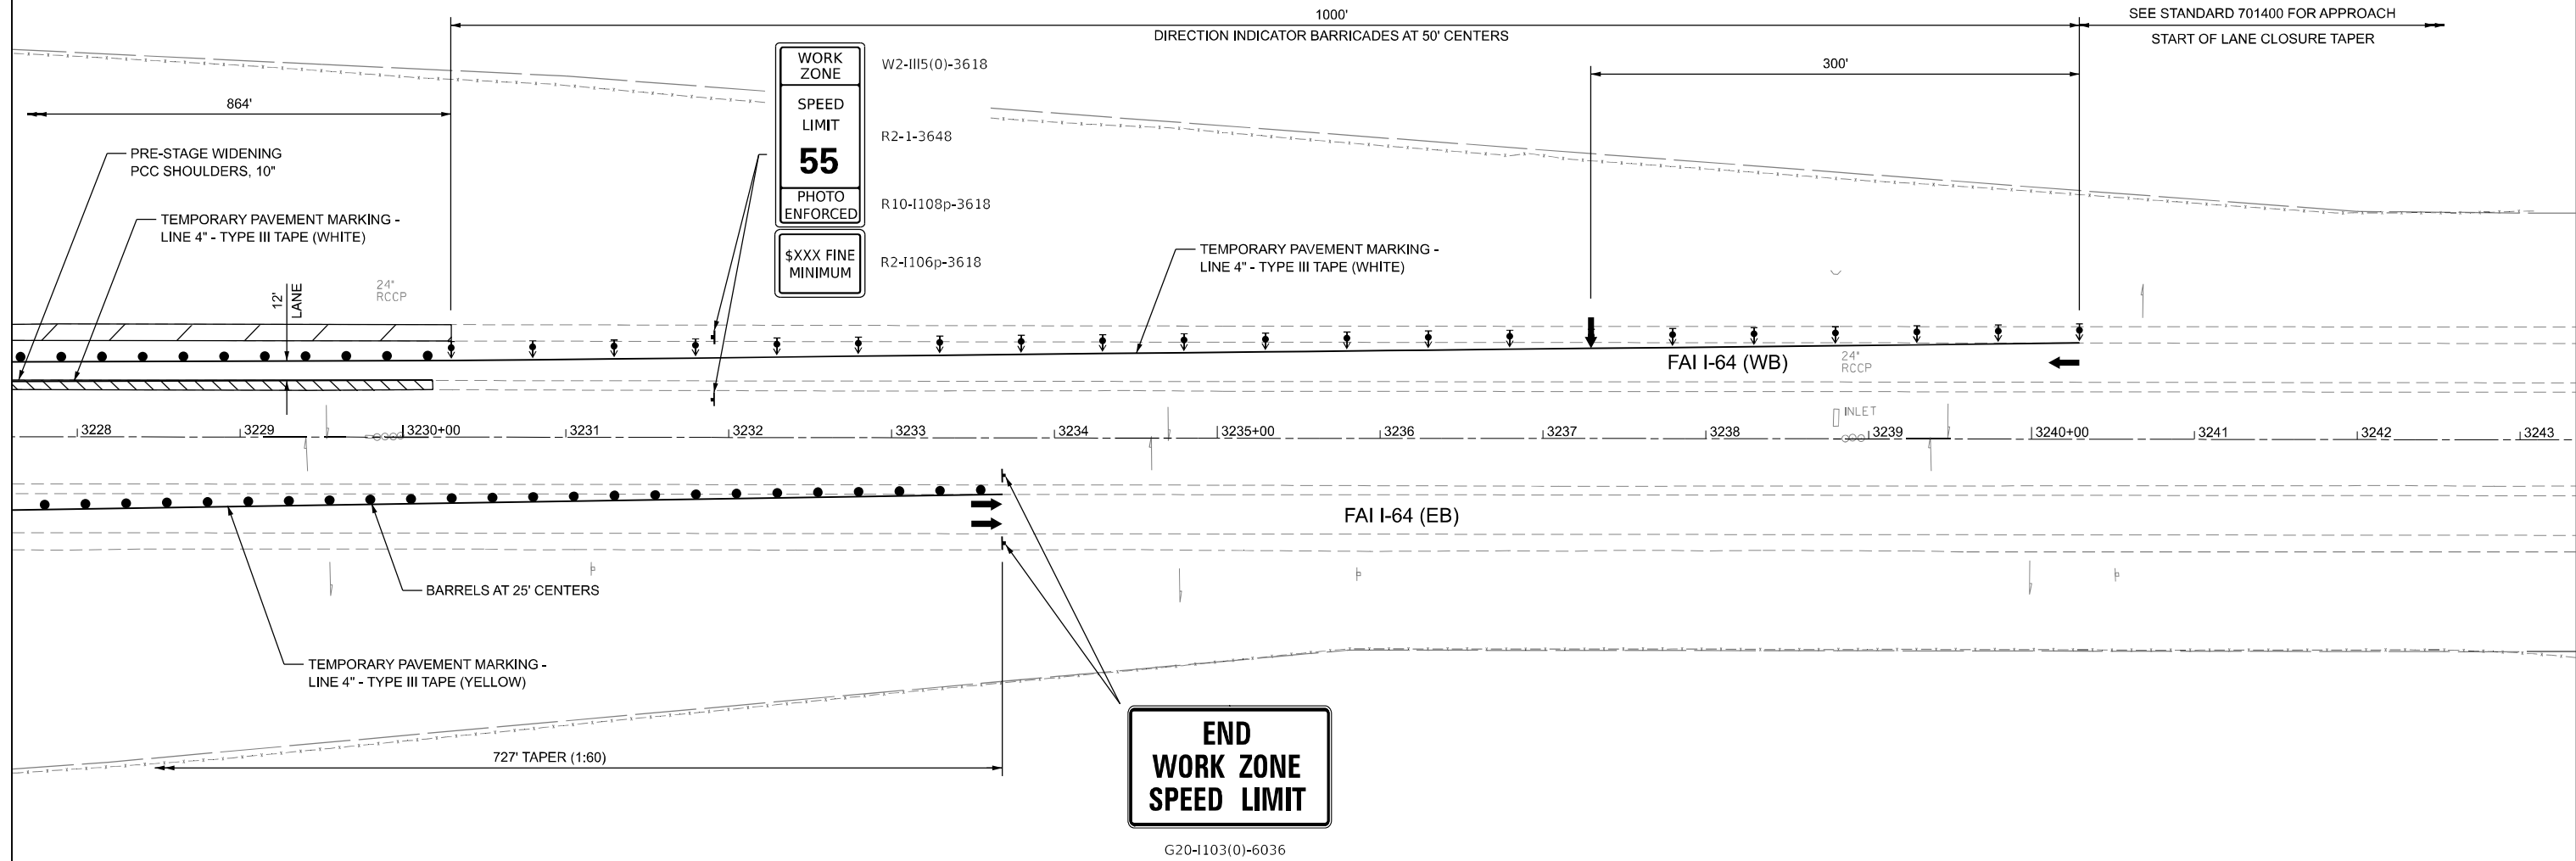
1000'
DIRECTION INDICATOR BARRICADES AT 50' CENTERS

SEE STANDARD 701400 FOR APPROACH
START OF LANE CLOSURE TAPER

300'

864'

WORK ZONE
SPEED LIMIT
55
PHOTO ENFORCED
$XXX FINE MINIMUM

W2-I115(0)-3618
R2-1-3648
R10-I108p-3618
R2-I106p-3618

PRE-STAGE WIDENING
PCC SHOULDERS, 10"

TEMPORARY PAVEMENT MARKING -
LINE 4" - TYPE III TAPE (WHITE)

12' LANE

24" RCCP

TEMPORARY PAVEMENT MARKING -
LINE 4" - TYPE III TAPE (WHITE)

FAI I-64 (WB)

24" RCCP

INLET

3228 3229 3230+00 3231 3232 3233 3234 3235+00 3236 3237 3238 3239 3240+00 3241 3242 3243

FAI I-64 (EB)

BARRELS AT 25' CENTERS

TEMPORARY PAVEMENT MARKING -
LINE 4" - TYPE III TAPE (YELLOW)

727' TAPER (1:60)

END
WORK ZONE
SPEED LIMIT

G20-I103(0)-6036